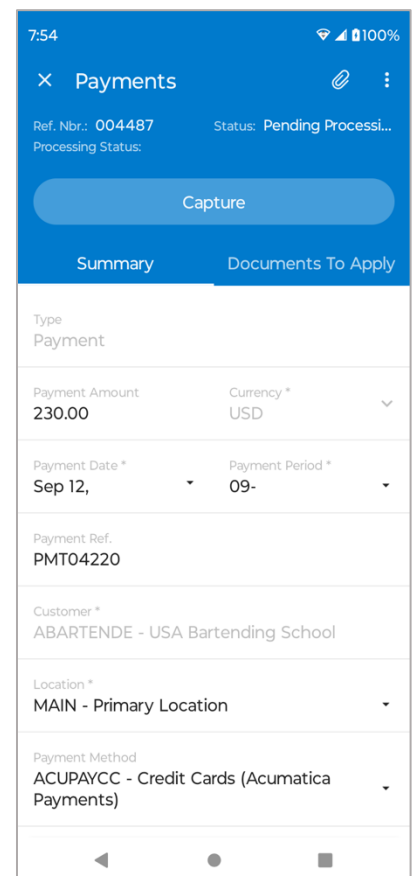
7:54 100%

Payments

Ref. Nbr.: 004487
Status: Pending Processi...
Processing Status:

Capture

Summary
Documents To Apply

Type
Payment

Payment Amount
230.00

Currency *
USD

Payment Date *
Sep 12,

Payment Period *
09-

Payment Ref.
PMT04220

Customer *
ABARTENDE - USA Bartending School

Location *
MAIN - Primary Location

Payment Method
ACUPAYCC - Credit Cards (Acumatica Payments)